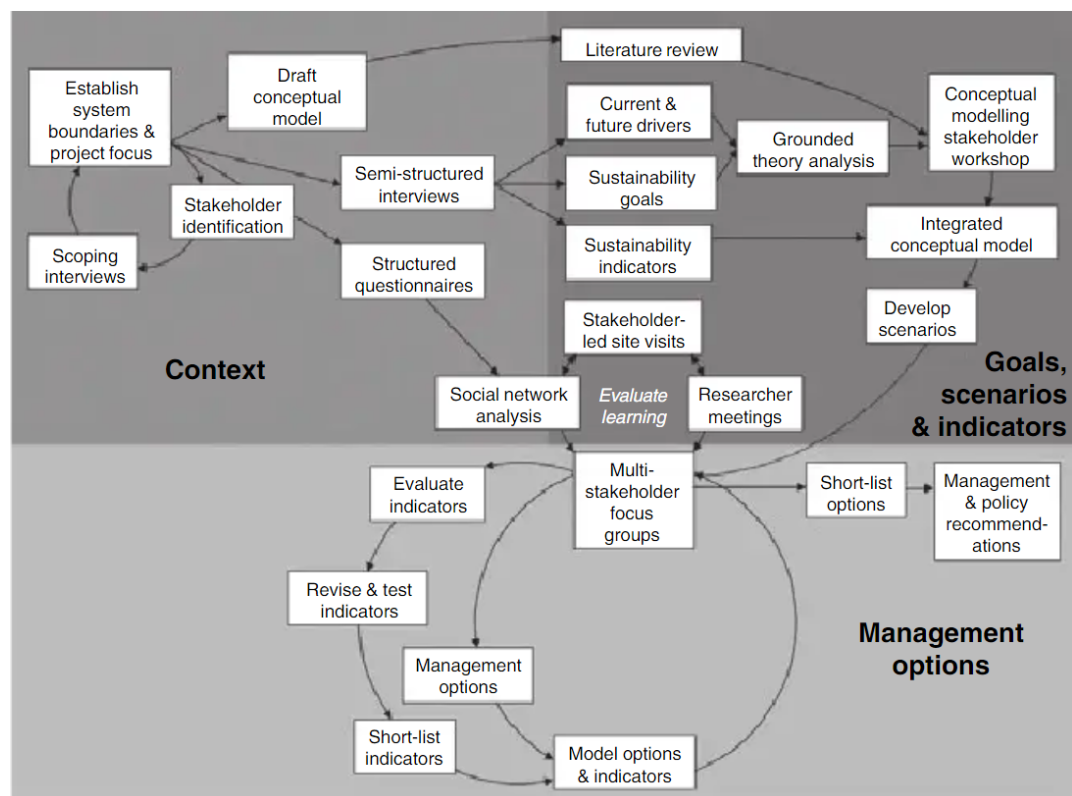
Establish system boundaries & project focus

Draft conceptual model

Literature review

Current & future drivers

Grounded theory analysis

Conceptual modelling stakeholder workshop

Scoping interviews

Stakeholder identification

Semi-structured interviews

Sustainability goals

Sustainability indicators

Integrated conceptual model

Structured questionnaires

Stakeholder-led site visits

Develop scenarios

Context

Goals, scenarios & indicators

Social network analysis

Evaluate learning

Researcher meetings

Evaluate indicators

Multi-stakeholder focus groups

Short-list options

Management & policy recommend-ations

Revise & test indicators

Management options

Management options

Short-list indicators

Model options & indicators